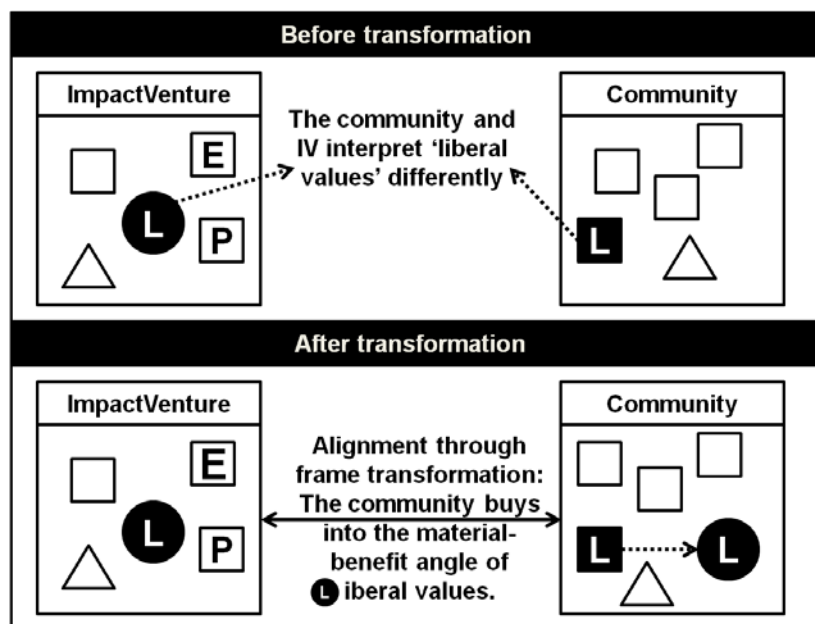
Before transformation

ImpactVenture

E

L

P

The community and IV interpret 'liberal values' differently

Community

L

After transformation

ImpactVenture

E

L

P

Alignment through frame transformation: The community buys into the material-benefit angle of L iberal values.

Community

L

L